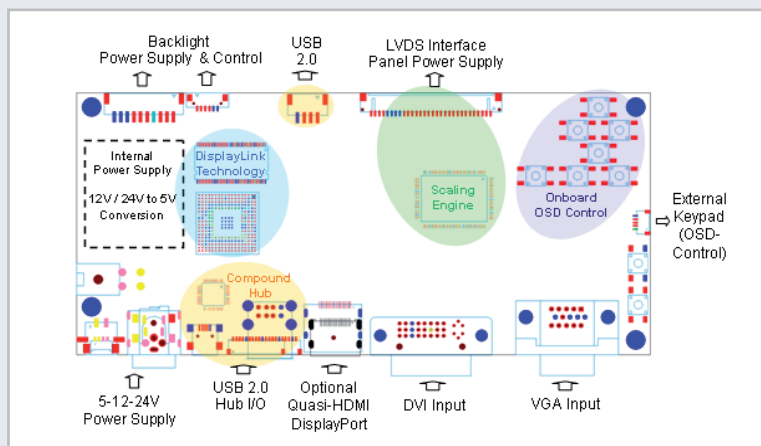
Backlight Power Supply & Control

USB 2.0

LVDS Interface Panel Power Supply

Internal Power Supply

12V / 24V to 5V Conversion

DisplayLink Technology

Scaling Engine

Onboard OSD Control

External Keypad (OSD-Control)

Compound Hub

5-12-24V Power Supply

USB 2.0 Hub I/O

Optional Quasi-HDMI DisplayPort

DVI Input

VGA Input